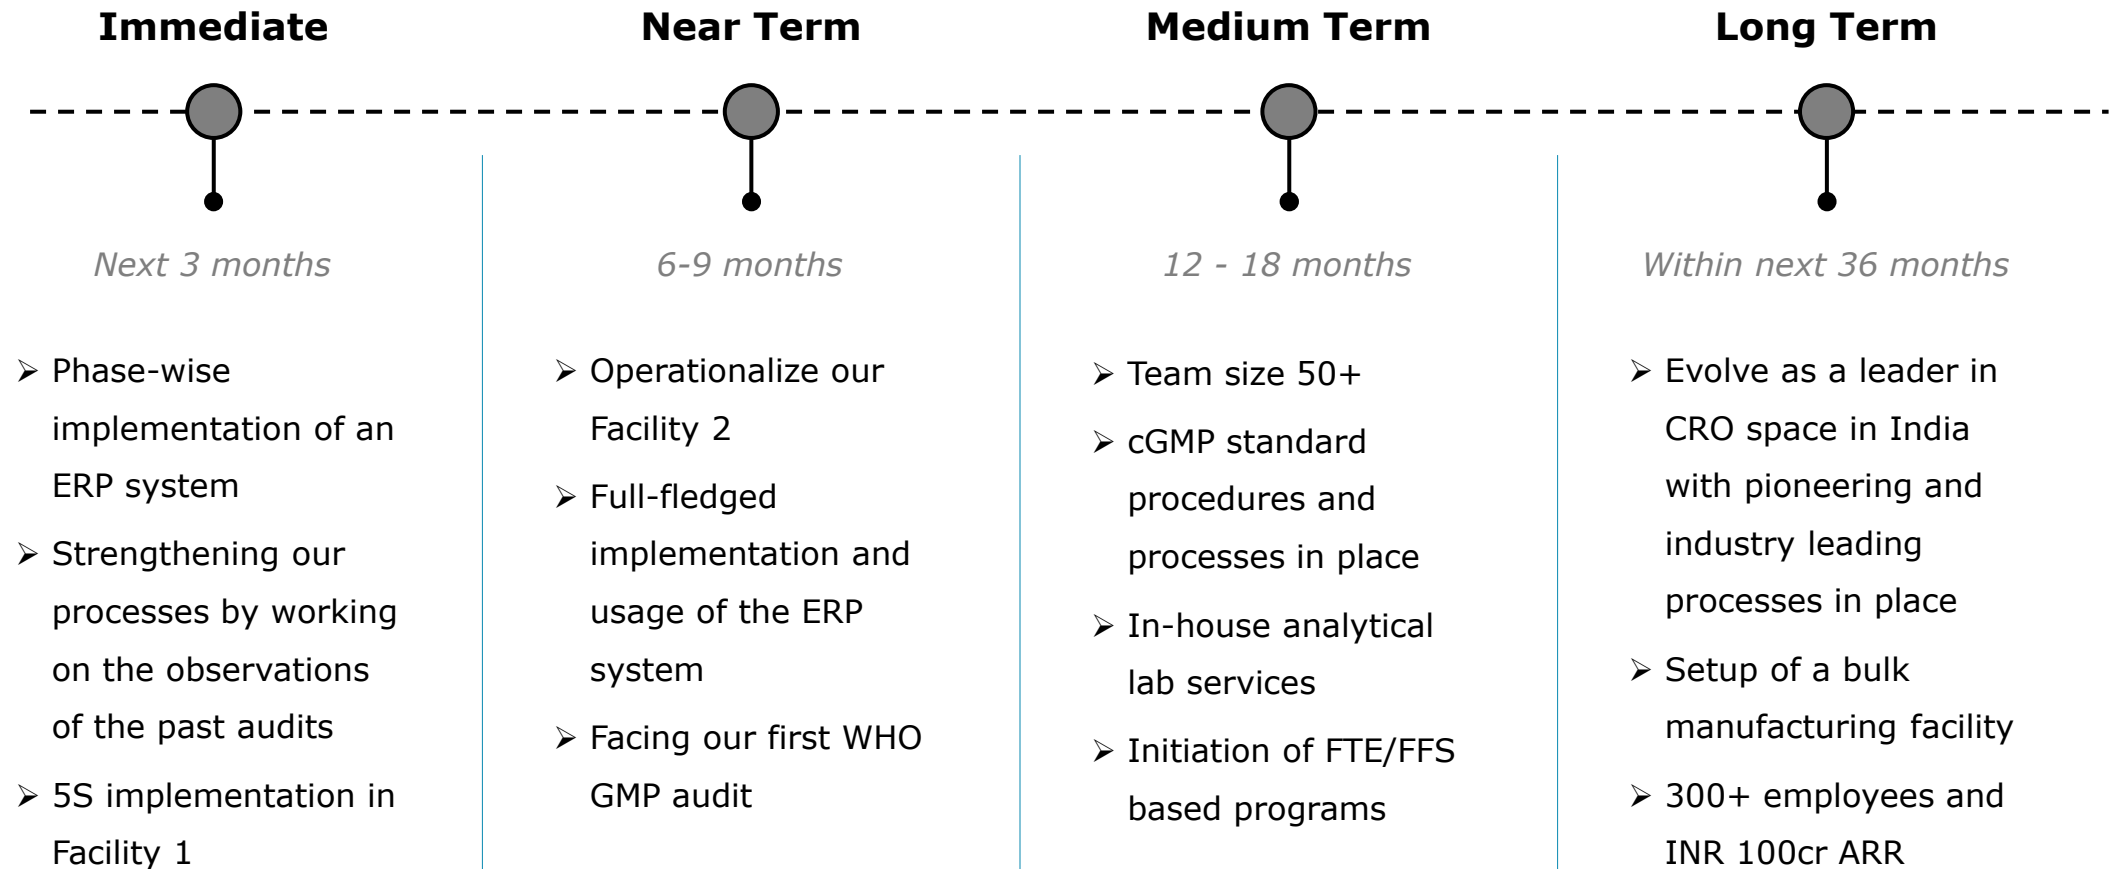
Immediate

Next 3 months

➢ Phase-wise implementation of an ERP system

➢ Strengthening our processes by working on the observations of the past audits

➢ 5S implementation in Facility 1

Near Term

6-9 months

➢ Operationalize our Facility 2

➢ Full-fledged implementation and usage of the ERP system

➢ Facing our first WHO GMP audit

Medium Term

12 - 18 months

➢ Team size 50+

➢ cGMP standard procedures and processes in place

➢ In-house analytical lab services

➢ Initiation of FTE/FFS based programs

Long Term

Within next 36 months

➢ Evolve as a leader in CRO space in India with pioneering and industry leading processes in place

➢ Setup of a bulk manufacturing facility

➢ 300+ employees and INR 100cr ARR